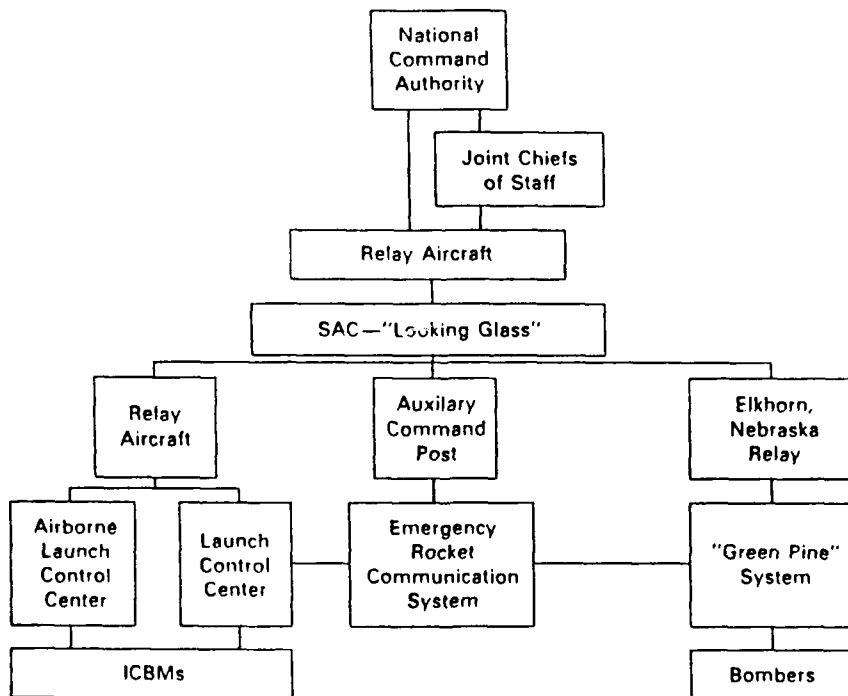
National Command Authority

Joint Chiefs of Staff

Relay Aircraft

SAC—"Looking Glass"

Relay Aircraft

Auxilary Command Post

Elkhorn, Nebraska Relay

Airborne Launch Control Center

Launch Control Center

Emergency Rocket Communication System

"Green Pine" System

ICBMs

Bombers